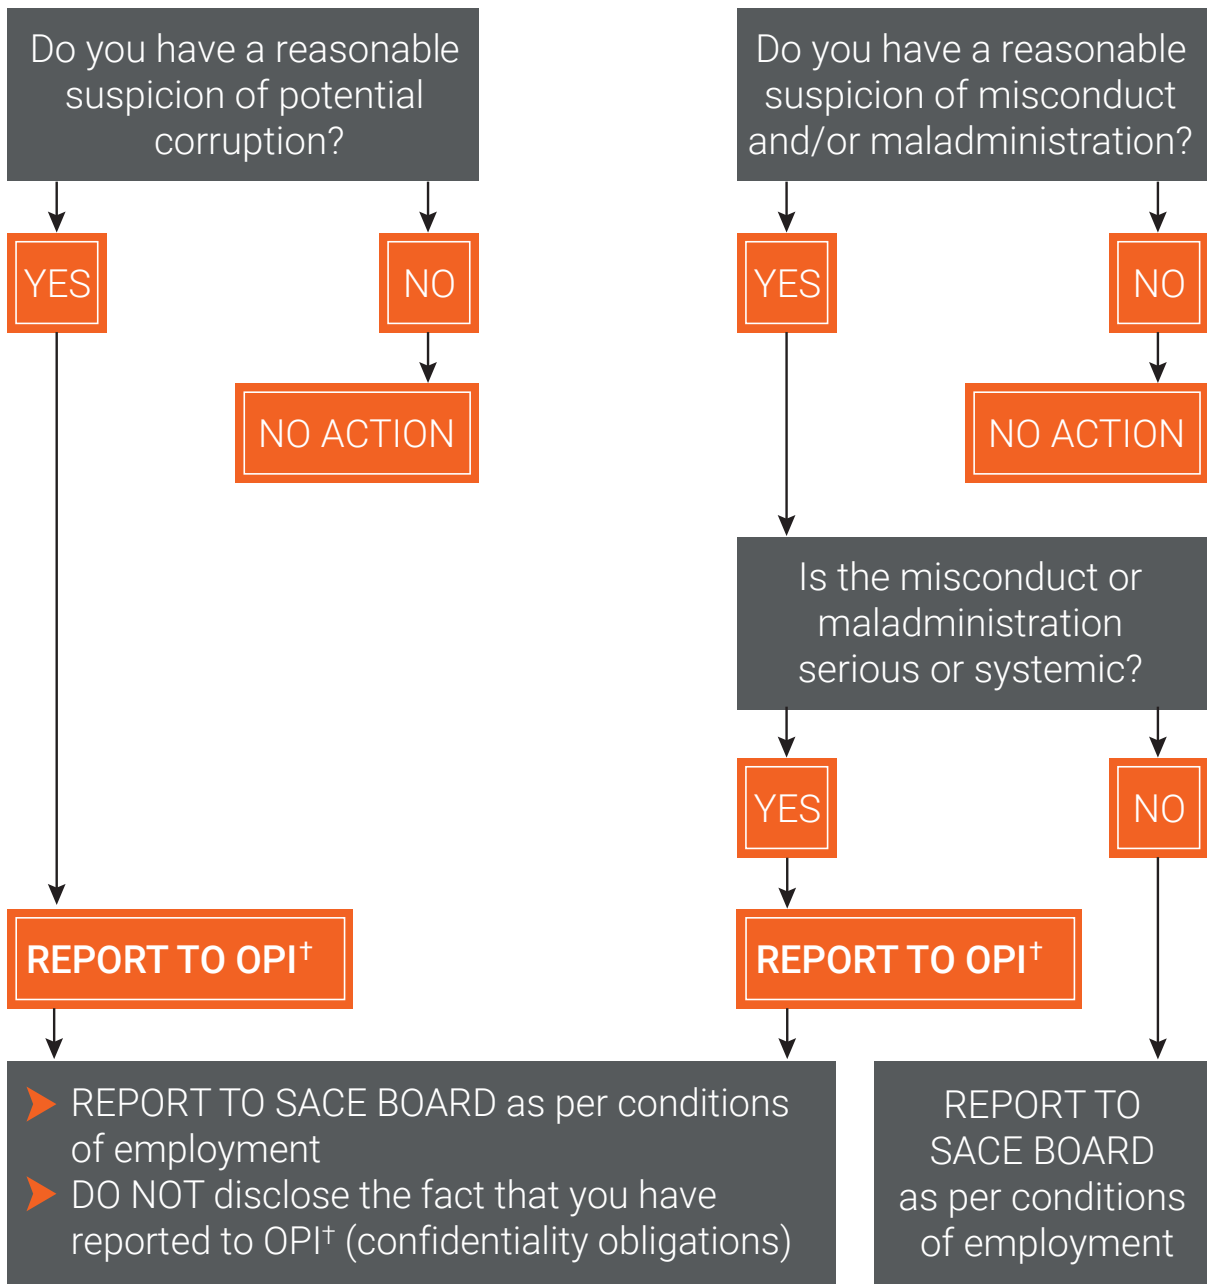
Do you have a reasonable suspicion of potential corruption?

YES

NO

NO ACTION

REPORT TO OPI†

Do you have a reasonable suspicion of misconduct and/or maladministration?

YES

NO

NO ACTION

Is the misconduct or maladministration serious or systemic?

YES

NO

REPORT TO OPI†

REPORT TO SACE BOARD as per conditions of employment

DO NOT disclose the fact that you have reported to OPI† (confidentiality obligations)

REPORT TO SACE BOARD as per conditions of employment